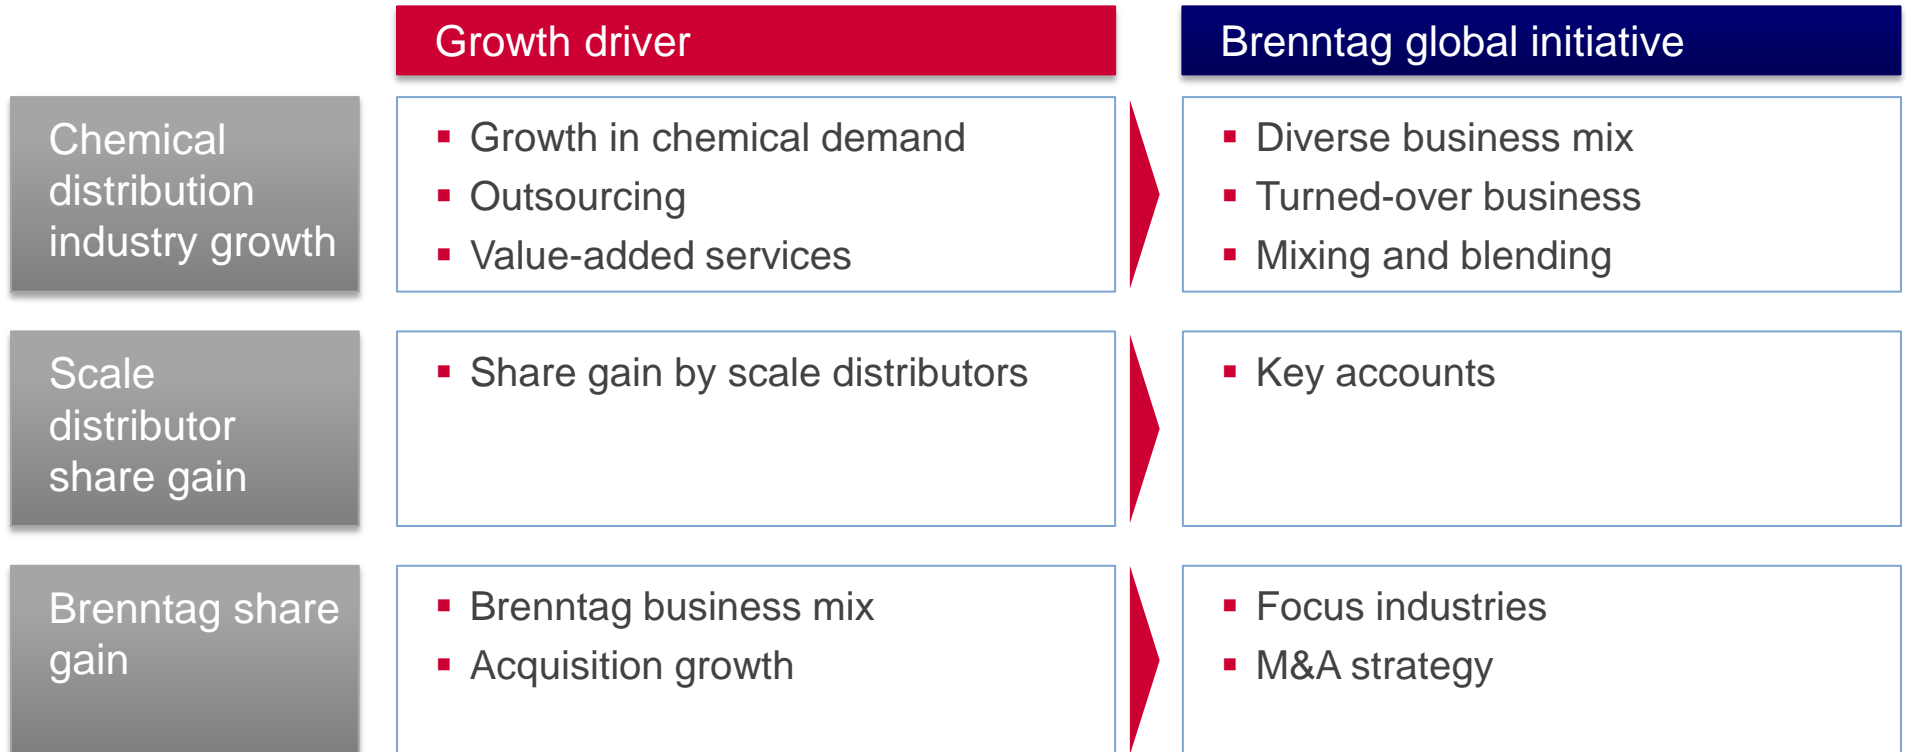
| | Growth driver | Brenntag global initiative |
|---|---|---|
| Chemical distribution industry growth | ▪ Growth in chemical demand<br>▪ Outsourcing<br>▪ Value-added services | ▪ Diverse business mix<br>▪ Turned-over business<br>▪ Mixing and blending |
| Scale distributor share gain | ▪ Share gain by scale distributors | ▪ Key accounts |
| Brenntag share gain | ▪ Brenntag business mix<br>▪ Acquisition growth | ▪ Focus industries<br>▪ M&A strategy |